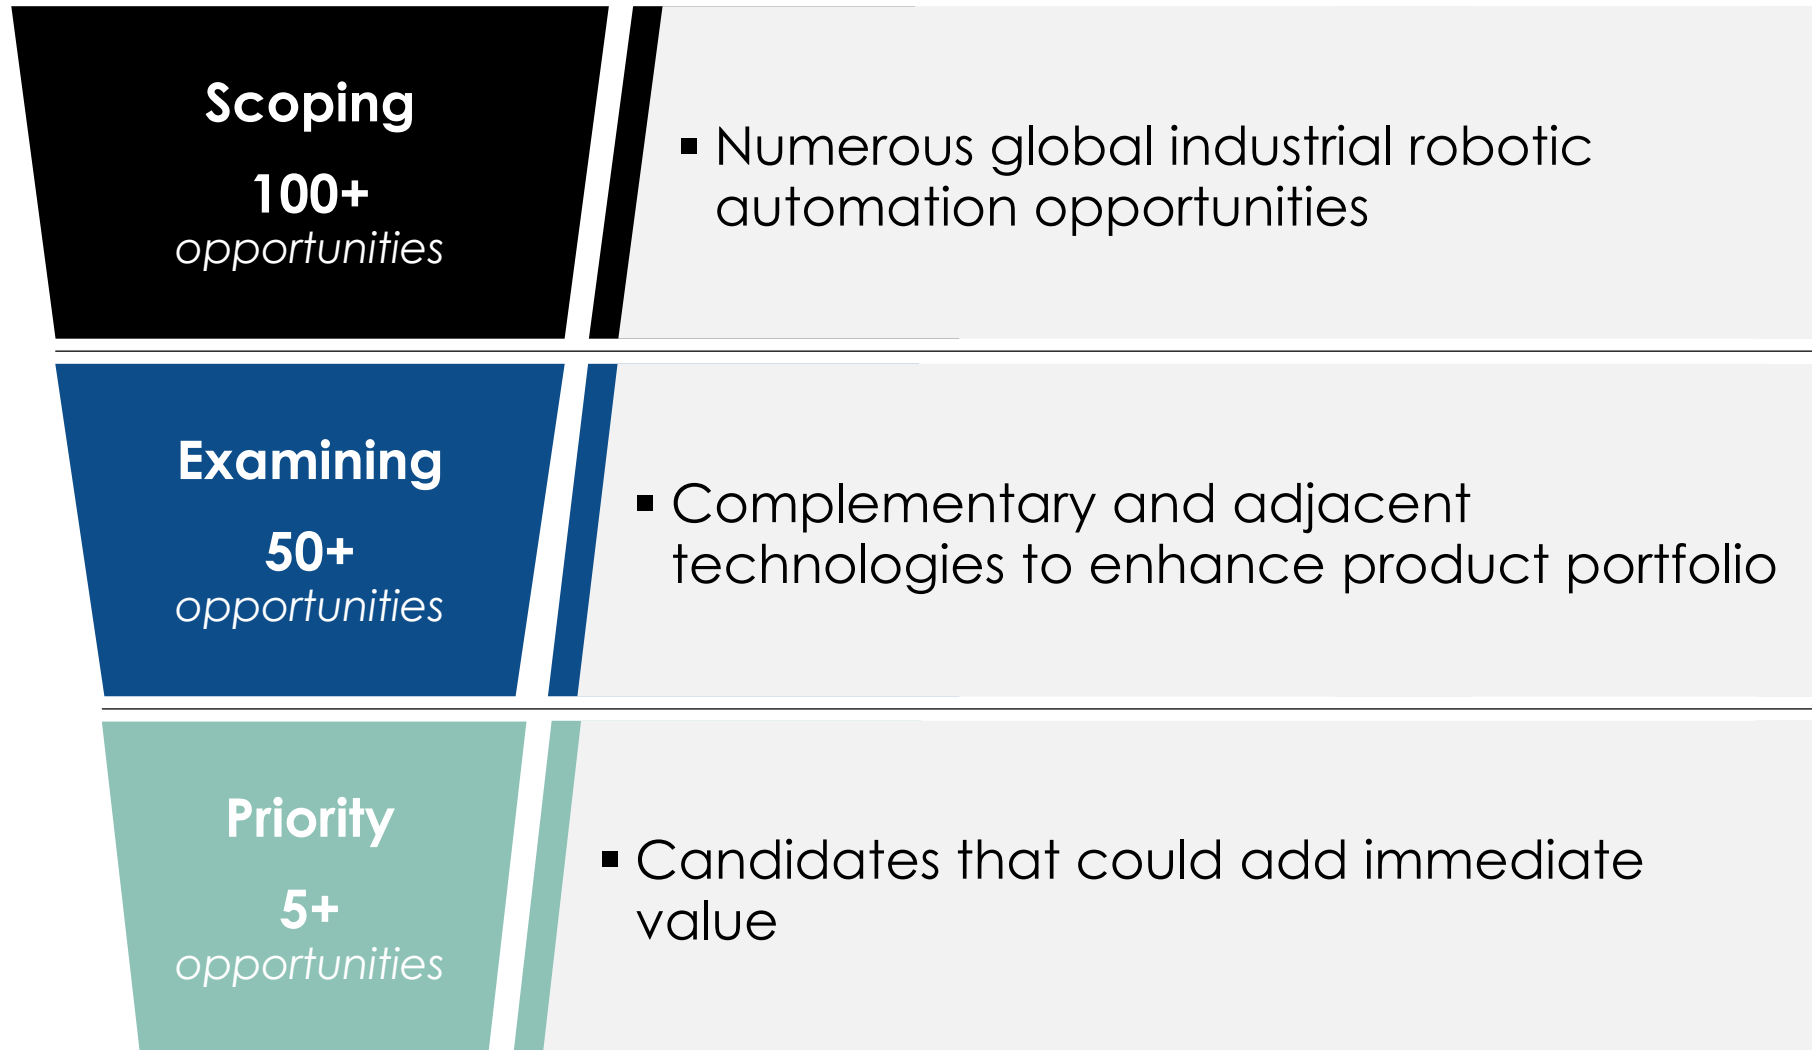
Scoping

100+
opportunities

▪ Numerous global industrial robotic automation opportunities

Examining

50+
opportunities

▪ Complementary and adjacent technologies to enhance product portfolio

Priority

5+
opportunities

▪ Candidates that could add immediate value